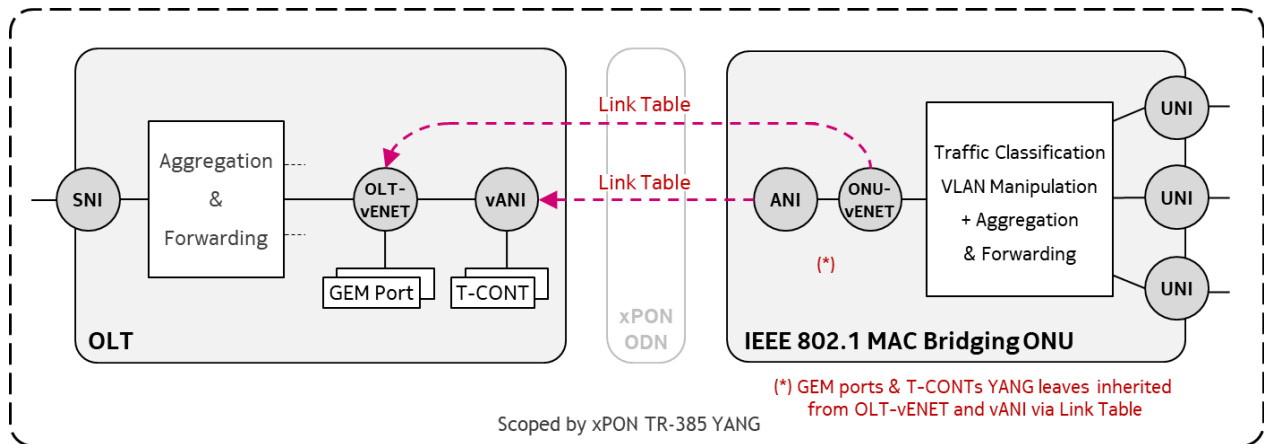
Link Table

Link Table

SNI

Aggregation & Forwarding

OLT-vENET

vANI

GEM Port

T-CONT

OLT

xPON ODN

ANI

ONU-vENET

(*)

Traffic Classification VLAN Manipulation + Aggregation & Forwarding

UNI

UNI

UNI

IEEE 802.1 MAC Bridging ONU

(*) GEM ports & T-CONTs YANG leaves inherited from OLT-vENET and vANI via Link Table

Scoped by xPON TR-385 YANG